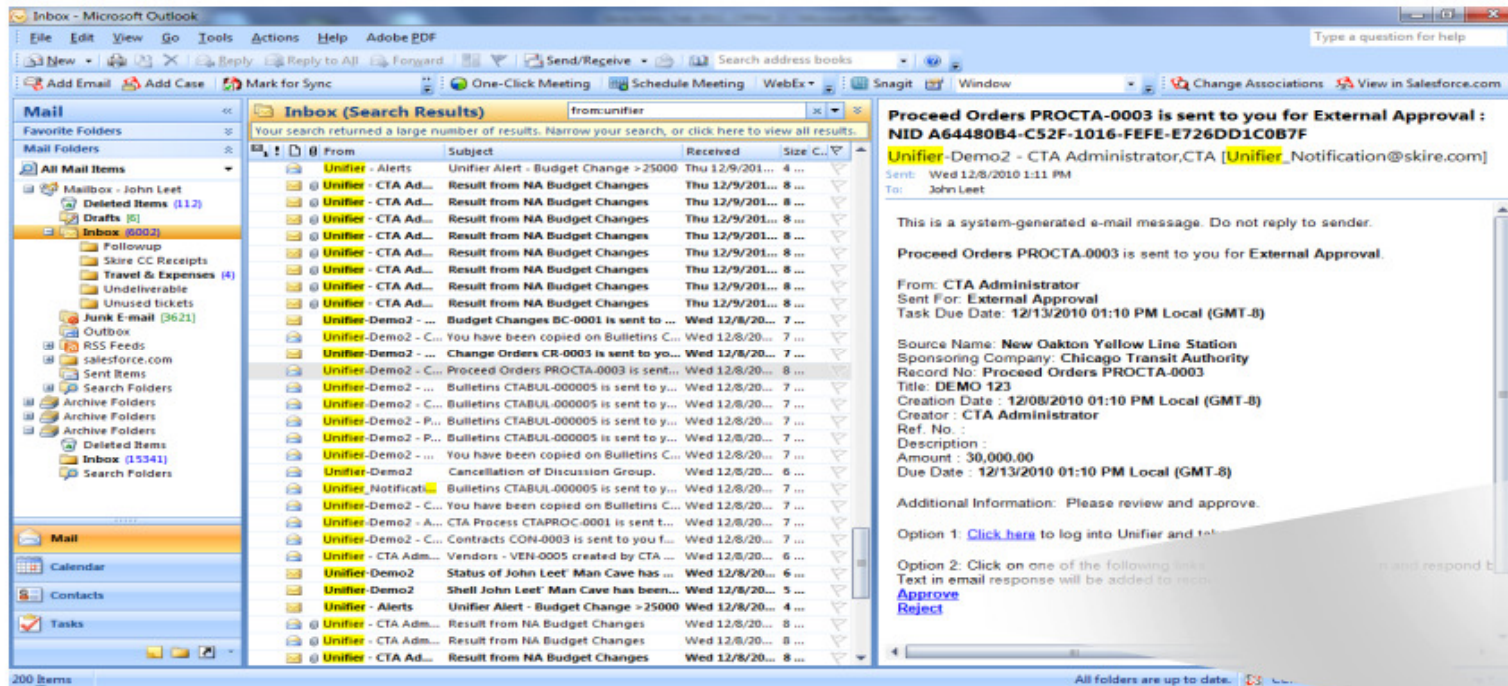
Inbox - Microsoft Outlook

File Edit View Go Tools Actions Help Adobe PDF

Type a question for help

New Reply Reply to All Forward Send/Receive Search address books

Add Email Add Case Mark for Sync One-Click Meeting Schedule Meeting WebEx Snagit Window Change Associations View in Salesforce.com

Mail
Favorite Folders
Mail Folders
All Mail Items
Mailbox - John Leet
Deleted Items (112)
Drafts [6]
Inbox (6002)
Followup
Skire CC Receipts
Travel & Expenses (4)
Undeliverable
Unused tickets
Junk E-mail [3621]
Outbox
RSS Feeds
salesforce.com
Sent Items
Search Folders
Archive Folders
Archive Folders
Archive Folders
Deleted Items
Inbox (15341)
Search Folders

Mail
Calendar
Contacts
Tasks

Inbox (Search Results)
from:unifier
Your search returned a large number of results. Narrow your search, or click here to view all results.

| From | Subject | Received | Size |
|---|---|---|---|
| Unifier - Alerts | Unifier Alert - Budget Change >25000 | Thu 12/9/201... | 4 ... |
| Unifier - CTA Ad... | Result from NA Budget Changes | Thu 12/9/201... | 8 ... |
| Unifier - CTA Ad... | Result from NA Budget Changes | Thu 12/9/201... | 8 ... |
| Unifier - CTA Ad... | Result from NA Budget Changes | Thu 12/9/201... | 8 ... |
| Unifier - CTA Ad... | Result from NA Budget Changes | Thu 12/9/201... | 8 ... |
| Unifier - CTA Ad... | Result from NA Budget Changes | Thu 12/9/201... | 8 ... |
| Unifier - CTA Ad... | Result from NA Budget Changes | Thu 12/9/201... | 8 ... |
| Unifier - CTA Ad... | Result from NA Budget Changes | Thu 12/9/201... | 8 ... |
| Unifier - CTA Ad... | Result from NA Budget Changes | Thu 12/9/201... | 8 ... |
| Unifier-Demo2 - ... | Budget Changes BC-0001 is sent to ... | Wed 12/8/20... | 7 ... |
| Unifier-Demo2 - C... | You have been copied on Bulletins C... | Wed 12/8/20... | 7 ... |
| Unifier-Demo2 - C... | Change Orders CR-0003 is sent to yo... | Wed 12/8/20... | 7 ... |
| Unifier-Demo2 - C... | Proceed Orders PROCTA-0003 is sent... | Wed 12/8/20... | 8 ... |
| Unifier-Demo2 - ... | Bulletins CTABUL-000005 is sent to y... | Wed 12/8/20... | 7 ... |
| Unifier-Demo2 - C... | Bulletins CTABUL-000005 is sent to y... | Wed 12/8/20... | 7 ... |
| Unifier-Demo2 - P... | Bulletins CTABUL-000005 is sent to y... | Wed 12/8/20... | 7 ... |
| Unifier-Demo2 - P... | Bulletins CTABUL-000005 is sent to y... | Wed 12/8/20... | 7 ... |
| Unifier-Demo2 - ... | You have been copied on Bulletins C... | Wed 12/8/20... | 7 ... |
| Unifier-Demo2 | Cancellation of Discussion Group. | Wed 12/8/20... | 6 ... |
| Unifier_Notificati... | Bulletins CTABUL-000005 is sent to y... | Wed 12/8/20... | 7 ... |
| Unifier-Demo2 - C... | You have been copied on Bulletins C... | Wed 12/8/20... | 7 ... |
| Unifier-Demo2 - A... | CTA Process CTAPROC-0001 is sent t... | Wed 12/8/20... | 7 ... |
| Unifier-Demo2 - CO... | Contracts CON-0003 is sent to you f... | Wed 12/8/20... | 7 ... |
| Unifier - CTA Adm... | Vendors - VEN-0005 created by CTA ... | Wed 12/8/20... | 6 ... |
| Unifier-Demo2 | Status of John Leet' Man Cave has ... | Wed 12/8/20... | 6 ... |
| Unifier-Demo2 | Shell John Leet' Man Cave has been... | Wed 12/8/20... | 5 ... |
| Unifier - Alerts | Unifier Alert - Budget Change >25000 | Wed 12/8/20... | 4 ... |
| Unifier - CTA Adm... | Result from NA Budget Changes | Wed 12/8/20... | 8 ... |
| Unifier - CTA Adm... | Result from NA Budget Changes | Wed 12/8/20... | 8 ... |
| Unifier - CTA Ad... | Result from NA Budget Changes | Wed 12/8/20... | 8 ... |

Proceed Orders PROCTA-0003 is sent to you for External Approval : NID A64480B4-C52F-1016-FEFE-E726DD1C0B7F
Unifier-Demo2 - CTA Administrator,CTA [Unifier_Notification@skire.com]
Sent: Wed 12/8/2010 1:11 PM
To: John Leet

This is a system-generated e-mail message. Do not reply to sender.

Proceed Orders PROCTA-0003 is sent to you for External Approval.

From: CTA Administrator
Sent For: External Approval
Task Due Date: 12/13/2010 01:10 PM Local (GMT-8)

Source Name: New Oakton Yellow Line Station
Sponsoring Company: Chicago Transit Authority
Record No: Proceed Orders PROCTA-0003
Title: DEMO 123
Creation Date : 12/08/2010 01:10 PM Local (GMT-8)
Creator : CTA Administrator
Ref. No. :
Description :
Amount : 30,000.00
Due Date : 12/13/2010 01:10 PM Local (GMT-8)

Additional Information: Please review and approve.

Option 1: Click here to log into Unifier and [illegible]

Option 2: Click on one of the following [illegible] and respond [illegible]
Text in email response will be added to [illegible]
Approve
Reject

200 Items
All folders are up to date.